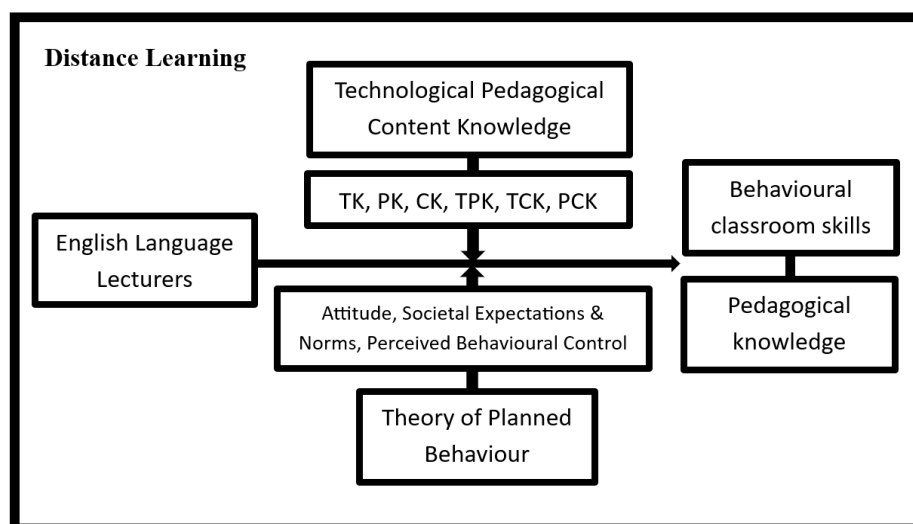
Distance Learning

Technological Pedagogical Content Knowledge

TK, PK, CK, TPK, TCK, PCK

English Language Lecturers

Attitude, Societal Expectations & Norms, Perceived Behavioural Control

Theory of Planned Behaviour

Behavioural classroom skills

Pedagogical knowledge